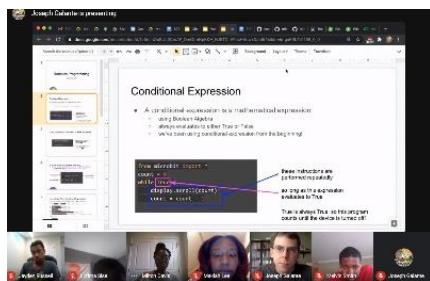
Joseph Calantse is presenting

Background Layout Theme Transition

Conditional Expression

A conditional expression is a mathematical expression
using Boolean Algebra
always evaluates to either True or False
We've been using conditional expressions from the beginning!

from microbit import *
count = 0
while True:
    display.scroll(count)
    count = count

these instructions are performed repeatedly

so long as the expression evaluates to True

True is always True, so this program counts until the device is turned off

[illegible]

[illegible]

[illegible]

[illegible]

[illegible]

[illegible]

Joseph Calantse